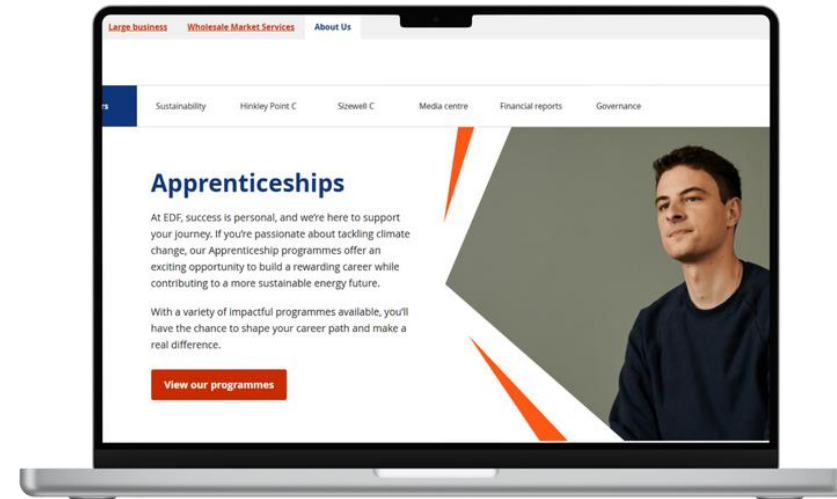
Large business Wholesale Market Services About Us

rs Sustainability Hinkley Point C Sizewell C Media centre Financial reports Governance

Apprenticeships

At EDF, success is personal, and we're here to support your journey. If you're passionate about tackling climate change, our Apprenticeship programmes offer an exciting opportunity to build a rewarding career while contributing to a more sustainable energy future.

With a variety of impactful programmes available, you'll have the chance to shape your career path and make a real difference.

View our programmes